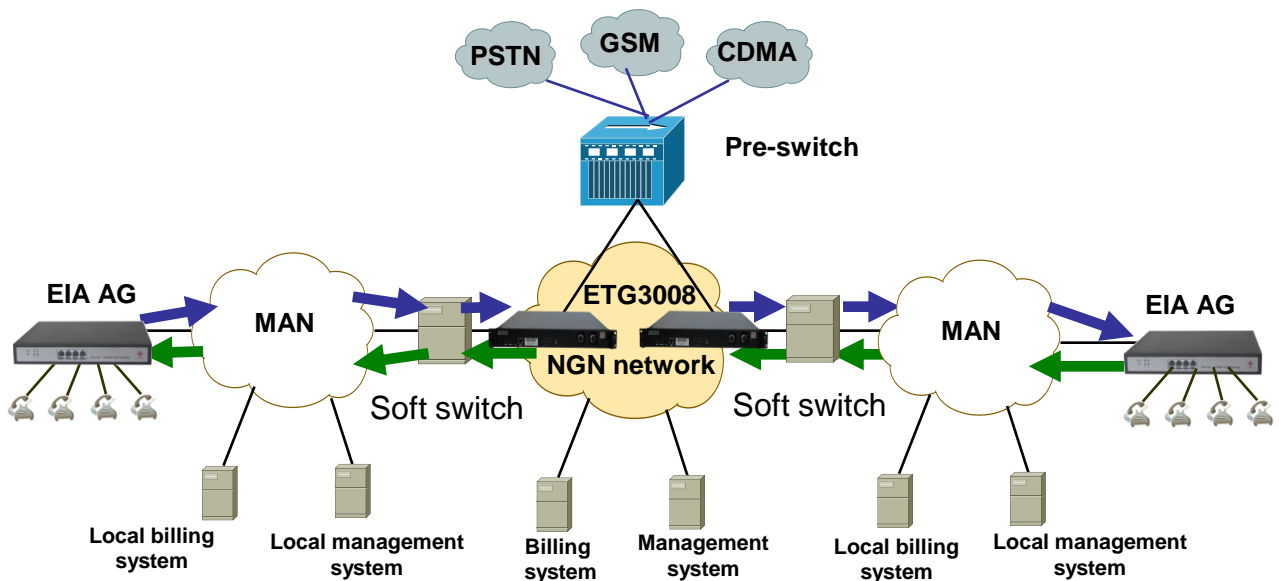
PSTN
GSM
CDMA
Pre-switch
EIA AG
MAN
ETG3008
NGN network
MAN
EIA AG
Soft switch
Soft switch
Local billing system
Local management system
Billing system
Management system
Local billing system
Local management system